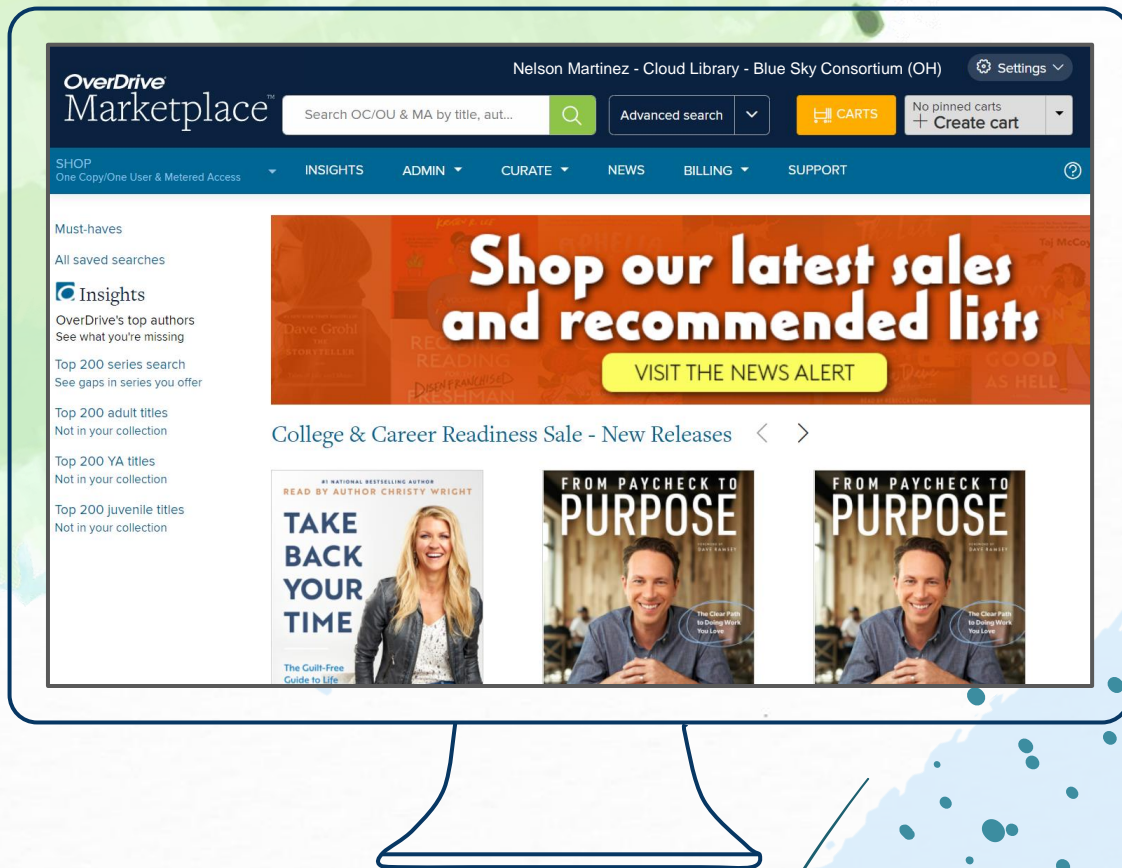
OverDrive Marketplace

Nelson Martinez - Cloud Library - Blue Sky Consortium (OH)

Settings

Search OC/OU & MA by title, aut...

Advanced search

CARTS

No pinned carts
+ Create cart

SHOP
One Copy/One User & Metered Access

INSIGHTS ADMIN CURATE NEWS BILLING SUPPORT

Must-haves

All saved searches

Insights

OverDrive's top authors
See what you're missing

Top 200 series search
See gaps in series you offer

Top 200 adult titles
Not in your collection

Top 200 YA titles
Not in your collection

Top 200 juvenile titles
Not in your collection

Shop our latest sales and recommended lists

VISIT THE NEWS ALERT

Dave Grohl
THE STORYTELLER

GOOD AS HELL

College & Career Readiness Sale - New Releases

#1 NATIONAL BESTSELLING AUTHOR
READ BY AUTHOR CHRISTY WRIGHT
TAKE BACK YOUR TIME
The Guilt-Free Guide to Life

FROM PAYCHECK TO PURPOSE
The Clear Path to Doing Work You Love

FROM PAYCHECK TO PURPOSE
The Clear Path to Doing Work You Love